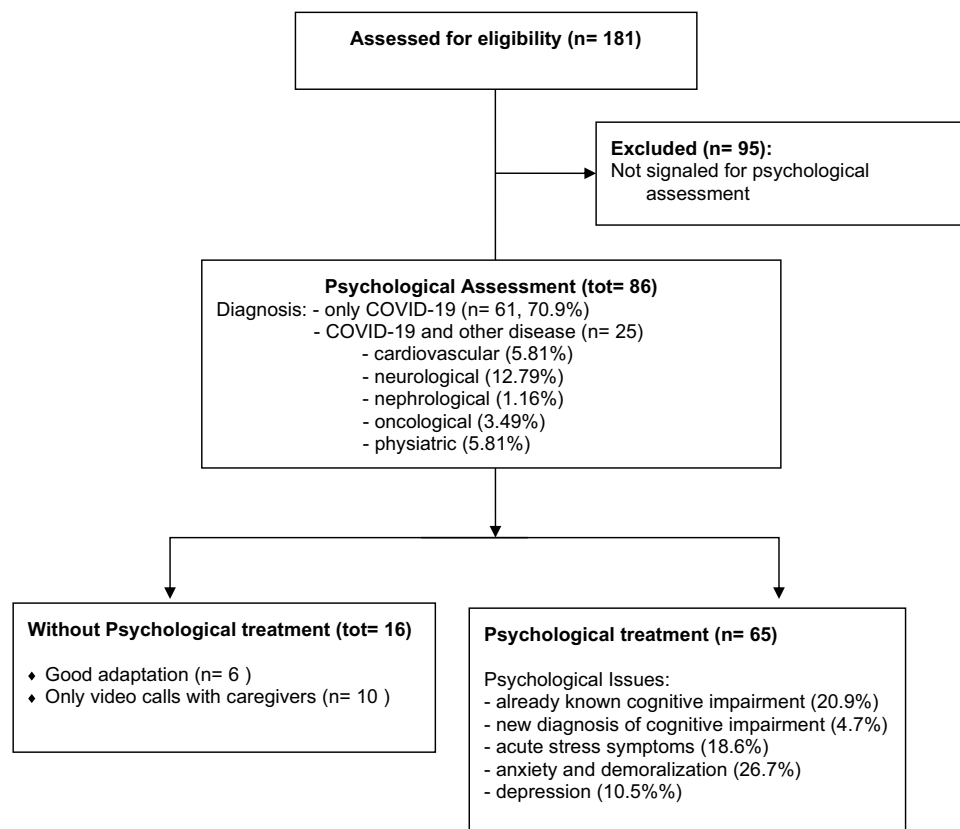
Assessed for eligibility (n= 181)

Excluded (n= 95):
Not signaled for psychological assessment

Psychological Assessment (tot= 86)
Diagnosis: - only COVID-19 (n= 61, 70.9%)
- COVID-19 and other disease (n= 25)
- cardiovascular (5.81%)
- neurological (12.79%)
- nephrological (1.16%)
- oncological (3.49%)
- physiatric (5.81%)

Without Psychological treatment (tot= 16)

♦ Good adaptation (n= 6 )
♦ Only video calls with caregivers (n= 10 )

Psychological treatment (n= 65)

Psychological Issues:
- already known cognitive impairment (20.9%)
- new diagnosis of cognitive impairment (4.7%)
- acute stress symptoms (18.6%)
- anxiety and demoralization (26.7%)
- depression (10.5%%)